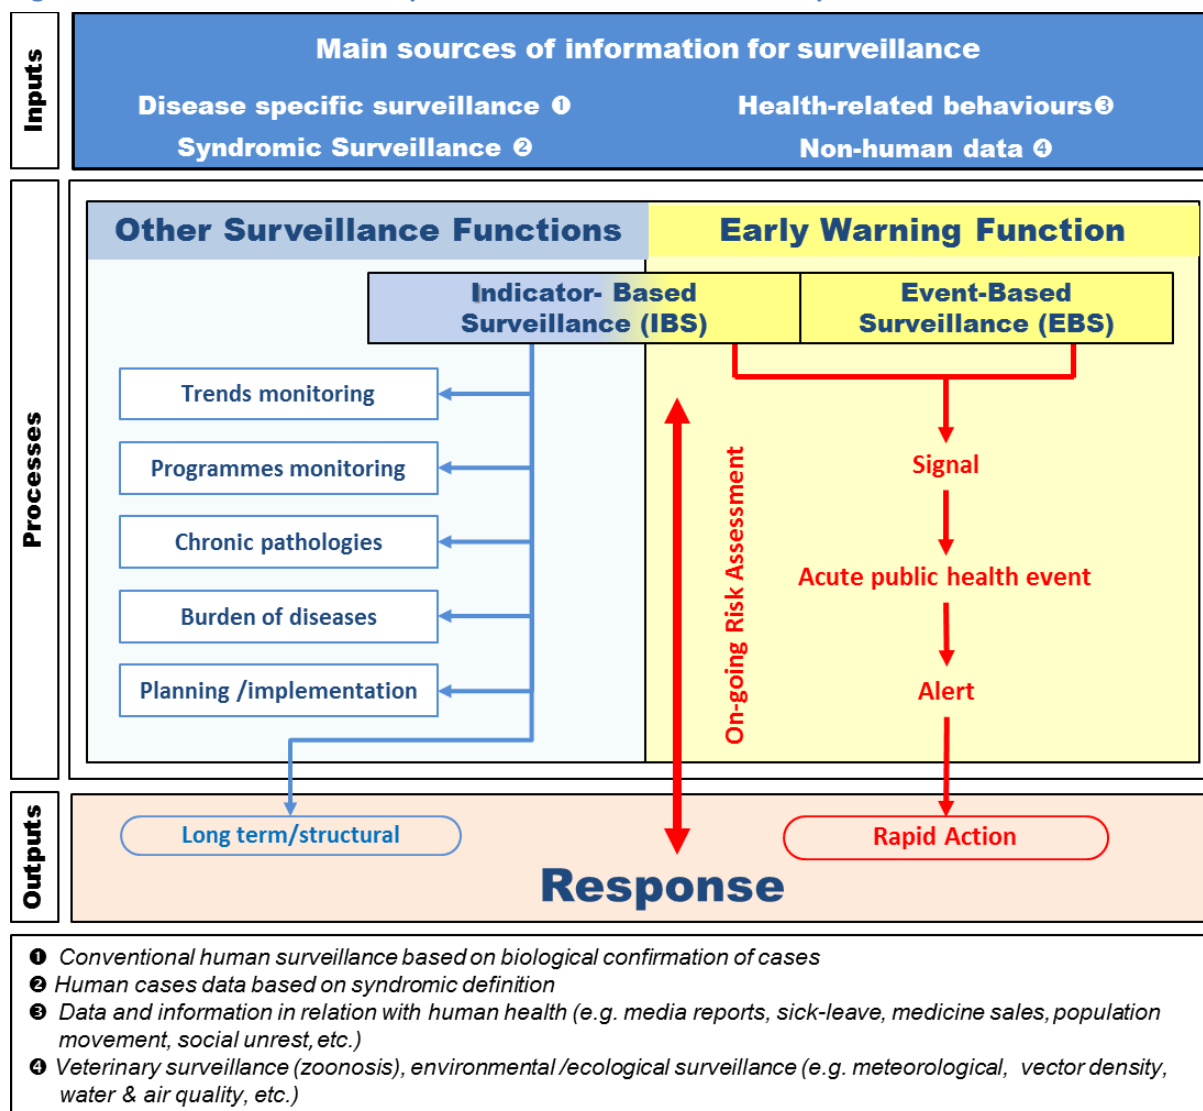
Inputs

Main sources of information for surveillance

Disease specific surveillance ❶
Health-related behaviours❸
Syndromic Surveillance ❷
Non-human data ❹

Processes

Other Surveillance Functions
Early Warning Function

Indicator- Based Surveillance (IBS)
Event-Based Surveillance (EBS)

Trends monitoring
Programmes monitoring
Chronic pathologies
Burden of diseases
Planning /implementation

On-going Risk Assessment

Signal
Acute public health event
Alert

Outputs

Long term/structural
Rapid Action

Response

❶ Conventional human surveillance based on biological confirmation of cases
❷ Human cases data based on syndromic definition
❸ Data and information in relation with human health (e.g. media reports, sick-leave, medicine sales, population movement, social unrest, etc.)
❹ Veterinary surveillance (zoonosis), environmental /ecological surveillance (e.g. meteorological, vector density, water & air quality, etc.)